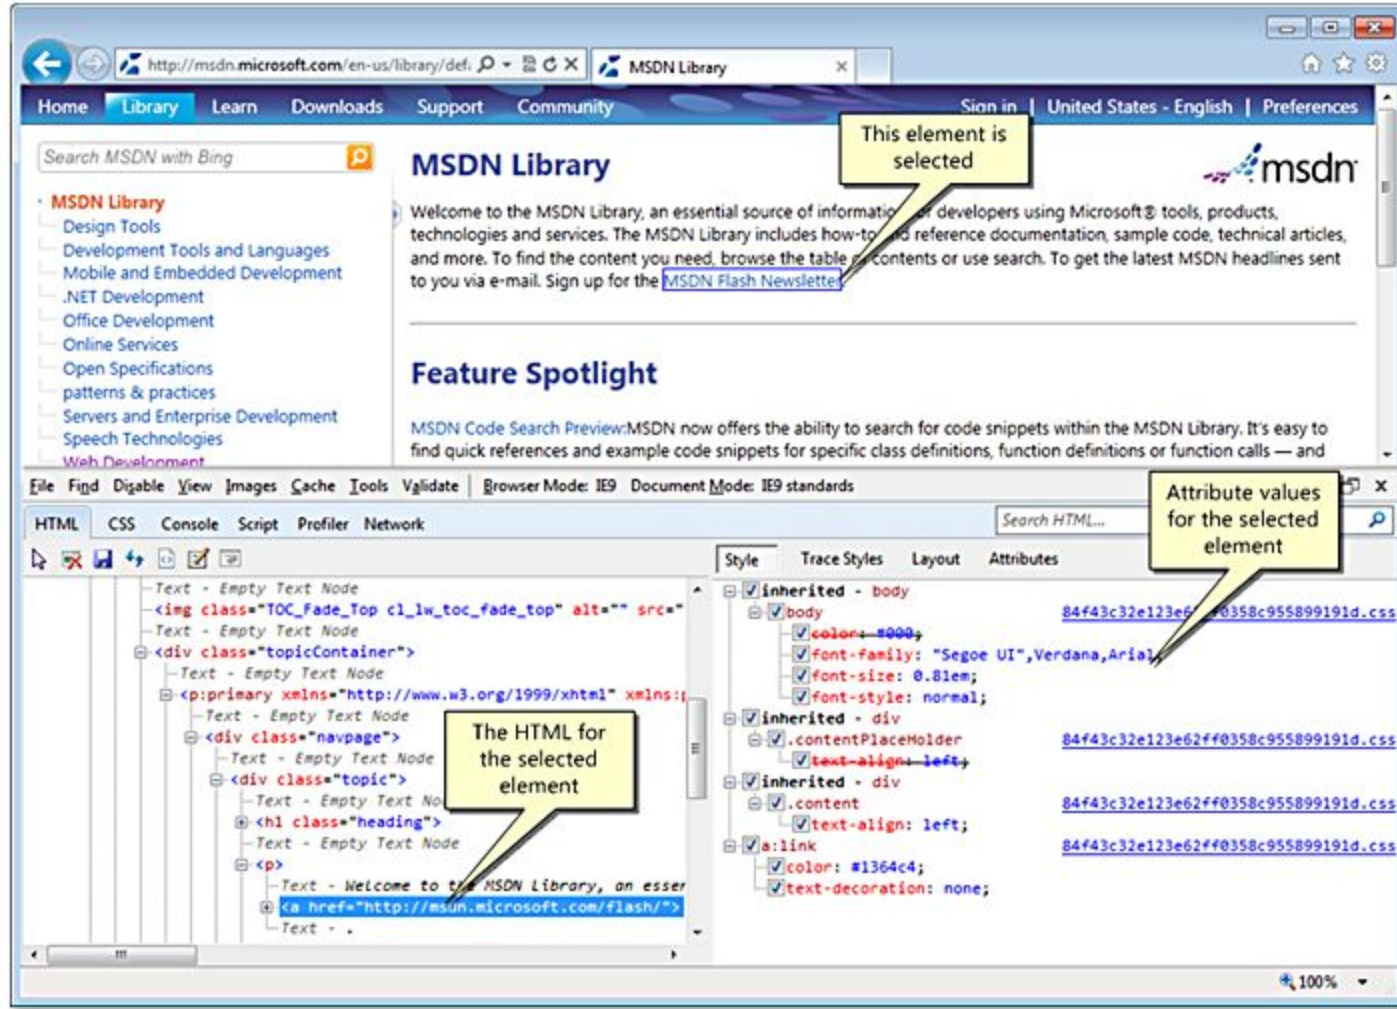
http://msdn.microsoft.com/en-us/library/def. MSDN Library

Home Library Learn Downloads Support Community Sign in | United States - English | Preferences

Search MSDN with Bing

MSDN Library
Design Tools
Development Tools and Languages
Mobile and Embedded Development
.NET Development
Office Development
Online Services
Open Specifications
patterns & practices
Servers and Enterprise Development
Speech Technologies
Web Development

MSDN Library

msdn

This element is selected

Welcome to the MSDN Library, an essential source of informatio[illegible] developers using Microsoft® tools, products, technologies and services. The MSDN Library includes how-to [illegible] reference documentation, sample code, technical articles, and more. To find the content you need, browse the table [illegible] contents or use search. To get the latest MSDN headlines sent to you via e-mail. Sign up for the MSDN Flash Newsletter.

Feature Spotlight

MSDN Code Search Preview:MSDN now offers the ability to search for code snippets within the MSDN Library. It's easy to find quick references and example code snippets for specific class definitions, function definitions or function calls — and

File Find Disable View Images Cache Tools Validate Browser Mode: IE9 Document Mode: IE9 standards

HTML CSS Console Script Profiler Network Search HTML...

Attribute values for the selected element

Style Trace Styles Layout Attributes

Text - Empty Text Node
<img class="TOC_Fade_Top cl_lw_toc_fade_top" alt="" src="
Text - Empty Text Node
<div class="topicContainer">
Text - Empty Text Node
<p:primary xmlns="http://www.w3.org/1999/xhtml" xmlns:
Text - Empty Text Node
<div class="navpage">
Text - Empty Text Node
<div class="topic">
Text - Empty Text No
<h1 class="heading">
Text - Empty Text Node
<p>
Text - Welcome to t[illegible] MSDN Library, an esser
<a href="http://msdn.microsoft.com/flash/">
Text - .

The HTML for the selected element

inherited - body
body 84f43c32e123e6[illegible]f0358c955899191d.css
color: #000;
font-family: "Segoe UI",Verdana,Arial
font-size: 0.81em;
font-style: normal;
inherited - div
.contentPlaceHolder 84f43c32e123e62ff0358c955899191d.css
text-align: left;
inherited - div
.content 84f43c32e123e62ff0358c955899191d.css
text-align: left;
a:link 84f43c32e123e62ff0358c955899191d.css
color: #1364c4;
text-decoration: none;

100%